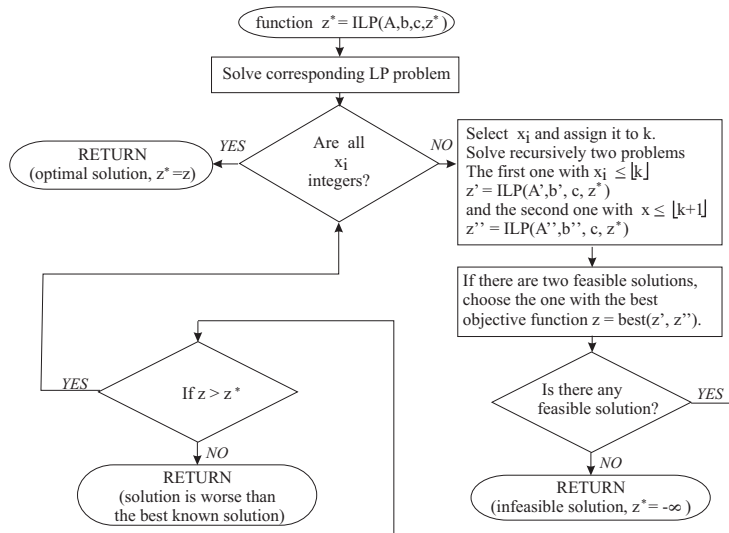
function $z^* = \text{ILP}(A,b,c,z^*)$

Solve corresponding LP problem

Are all $x_i$ integers?

YES

RETURN (optimal solution, $z^*=z$)

NO

Select $x_i$ and assign it to k. Solve recursively two problems The first one with $x_i \leq \lfloor k \rfloor$ $z' = \text{ILP}(A',b', c, z^*)$ and the second one with $x \leq \lfloor k+1 \rfloor$ $z'' = \text{ILP}(A'',b'', c, z^*)$

If there are two feasible solutions, choose the one with the best objective function z = best(z', z'').

Is there any feasible solution?

YES

NO

RETURN (infeasible solution, $z^* = -\infty$ )

YES

If $z > z^*$

NO

RETURN (solution is worse than the best known solution)